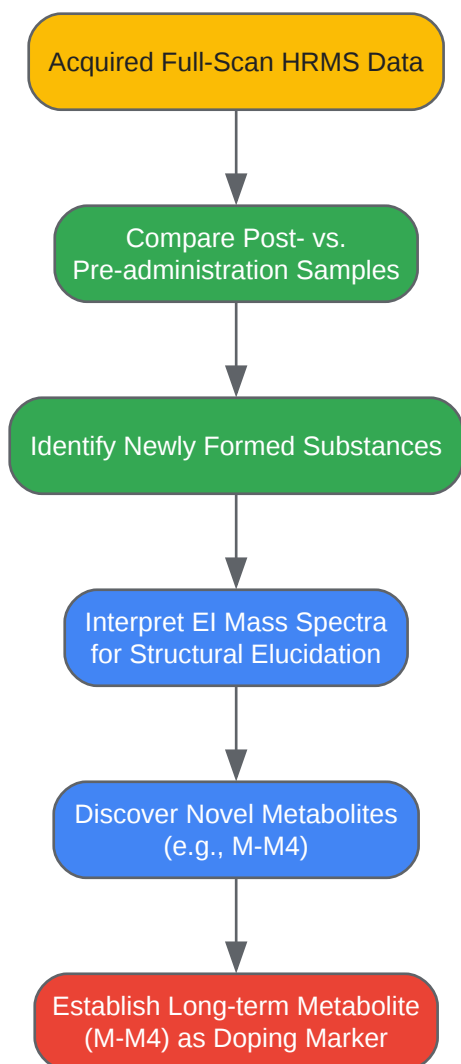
Acquired Full-Scan HRMS Data

Compare Post- vs. Pre-administration Samples

Identify Newly Formed Substances

Interpret EI Mass Spectra for Structural Elucidation

Discover Novel Metabolites (e.g., M-M4)

Establish Long-term Metabolite (M-M4) as Doping Marker